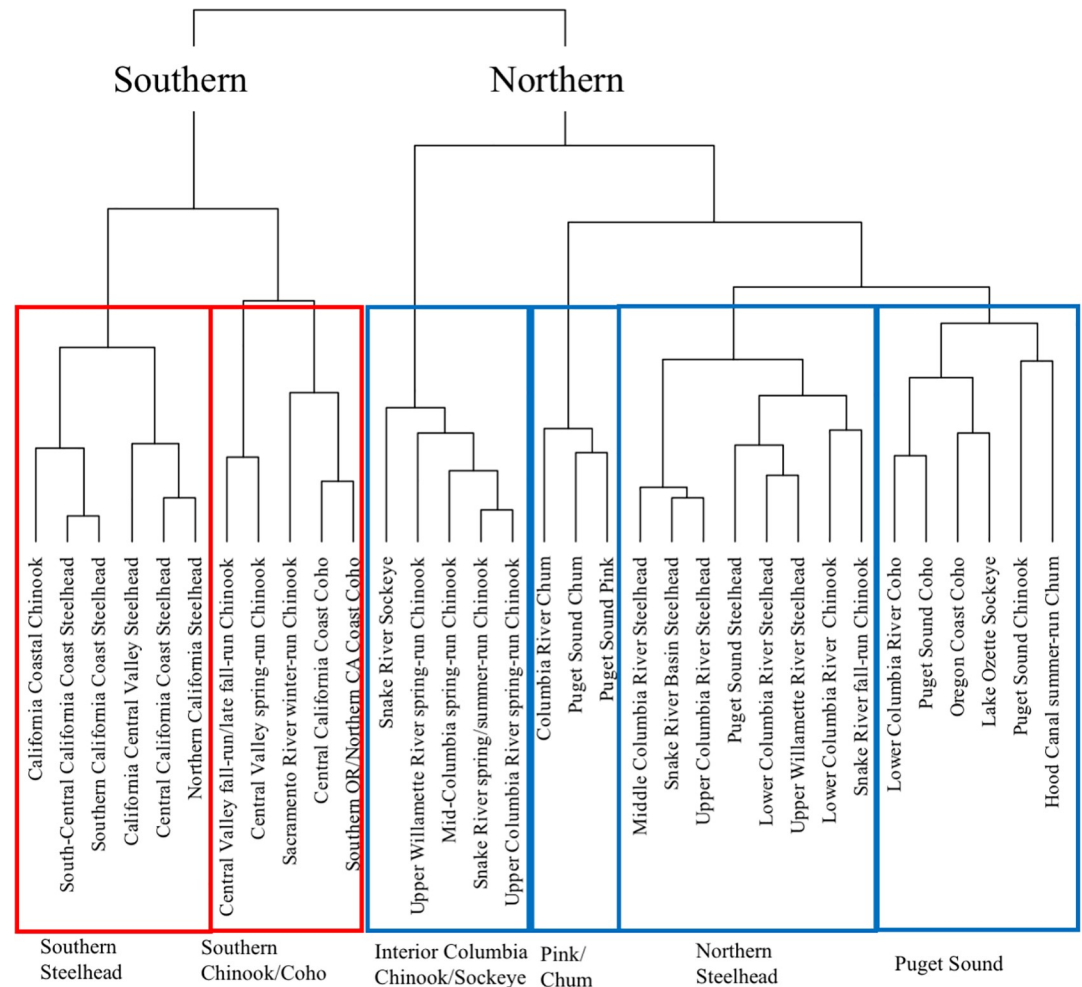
Southern

Northern

California Coastal Chinook
South-Central California Coast Steelhead
Southern California Coast Steelhead
California Central Valley Steelhead
Central California Coast Steelhead
Northern California Steelhead

Central Valley fall-run/late fall-run Chinook
Central Valley spring-run Chinook
Sacramento River winter-run Chinook
Central California Coast Coho
Southern OR/Northern CA Coast Coho

Snake River Sockeye
Upper Willamette River spring-run Chinook
Mid-Columbia spring-run Chinook
Snake River spring/summer-run Chinook
Upper Columbia River spring-run Chinook

Columbia River Chum
Puget Sound Chum
Puget Sound Pink

Middle Columbia River Steelhead
Snake River Basin Steelhead
Upper Columbia River Steelhead
Puget Sound Steelhead
Lower Columbia River Steelhead
Upper Willamette River Steelhead
Lower Columbia River Chinook
Snake River fall-run Chinook

Lower Columbia River Coho
Puget Sound Coho
Oregon Coast Coho
Lake Ozette Sockeye
Puget Sound Chinook
Hood Canal summer-run Chum

Southern Steelhead

Southern Chinook/Coho

Interior Columbia Chinook/Sockeye

Pink/ Chum

Northern Steelhead

Puget Sound